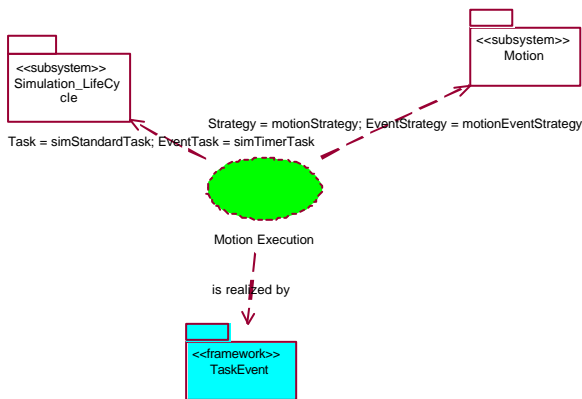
<<subsystem>>
Simulation_LifeCycle

<<subsystem>>
Motion

Strategy = motionStrategy; EventStrategy = motionEventStrategy

Task = simStandardTask; EventTask = simTimerTask

Motion Execution

is realized by

<<framework>>
TaskEvent